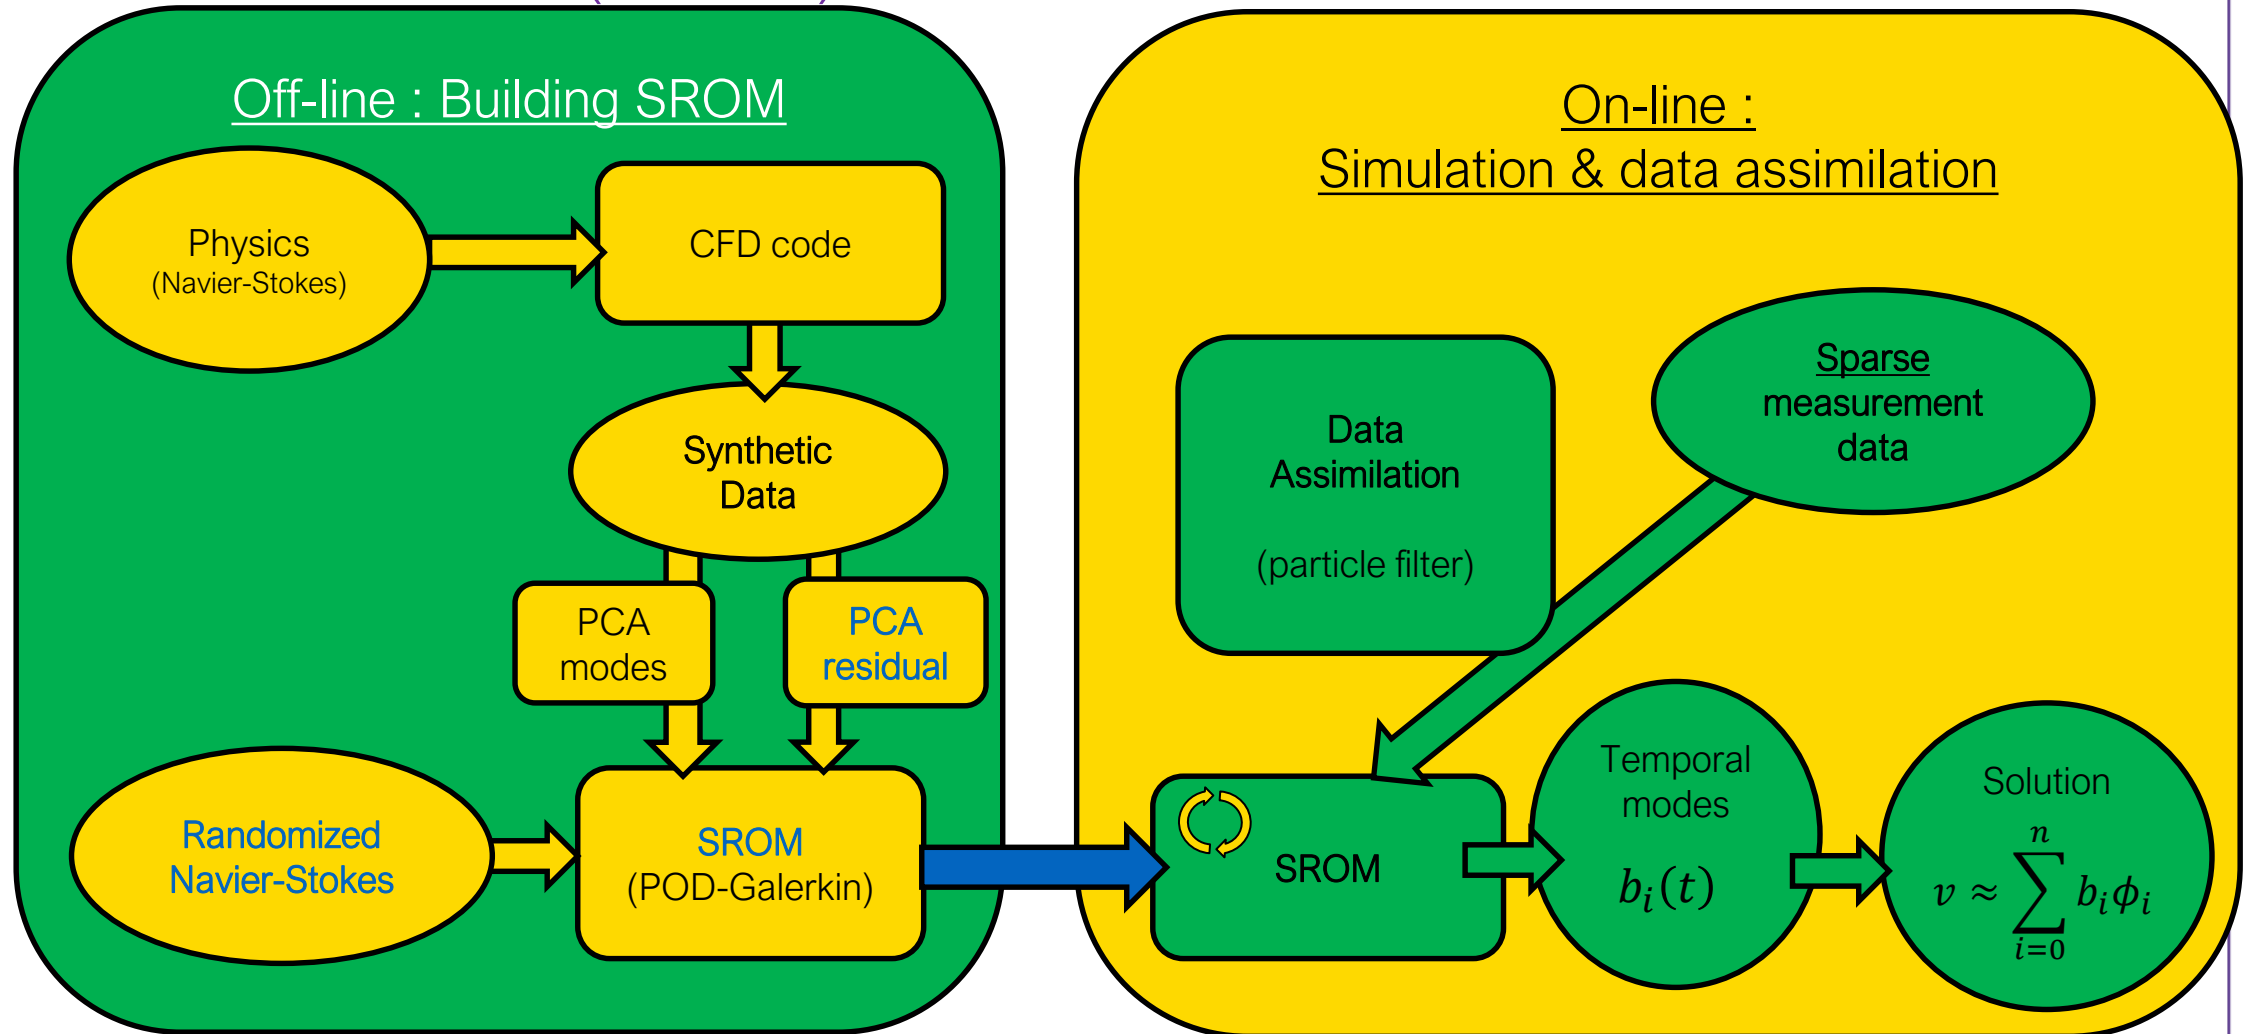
Off-line : Building SROM

Physics
(Navier-Stokes)

CFD code

Synthetic
Data

PCA
modes

PCA
residual

Randomized
Navier-Stokes

SROM
(POD-Galerkin)

On-line :
Simulation & data assimilation

Data
Assimilation

(particle filter)

Sparse
measurement
data

SROM

Temporal
modes

$b_i(t)$

Solution

$v \approx \sum_{i=0}^{n} b_i \phi_i$